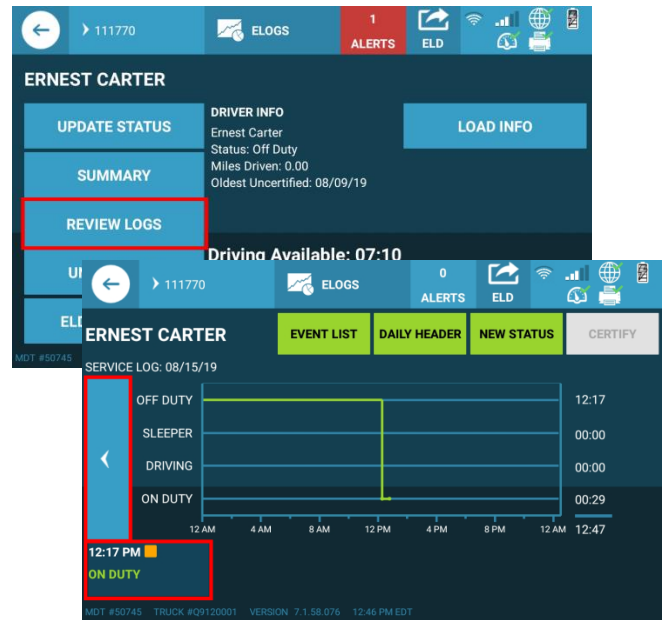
111770
ELOGS
1
ALERTS
ELD

ERNEST CARTER

UPDATE STATUS
SUMMARY
REVIEW LOGS
UN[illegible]
ELD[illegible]

DRIVER INFO
Ernest Carter
Status: Off Duty
Miles Driven: 0.00
Oldest Uncertified: 08/09/19

LOAD INFO

Driving Available: 07:10

MDT #50745

111770
ELOGS
0
ALERTS
ELD

ERNEST CARTER

EVENT LIST
DAILY HEADER
NEW STATUS
CERTIFY

SERVICE LOG: 08/15/19

| | |
|---|---|
| OFF DUTY | 12:17 |
| SLEEPER | 00:00 |
| DRIVING | 00:00 |
| ON DUTY | 00:29 |
| | 12:47 |

12 AM 4 AM 8 AM 12 PM 4 PM 8 PM 12 AM

12:17 PM
ON DUTY

MDT #50745 TRUCK #Q9120001 VERSION 7.1.58.076 12:46 PM EDT